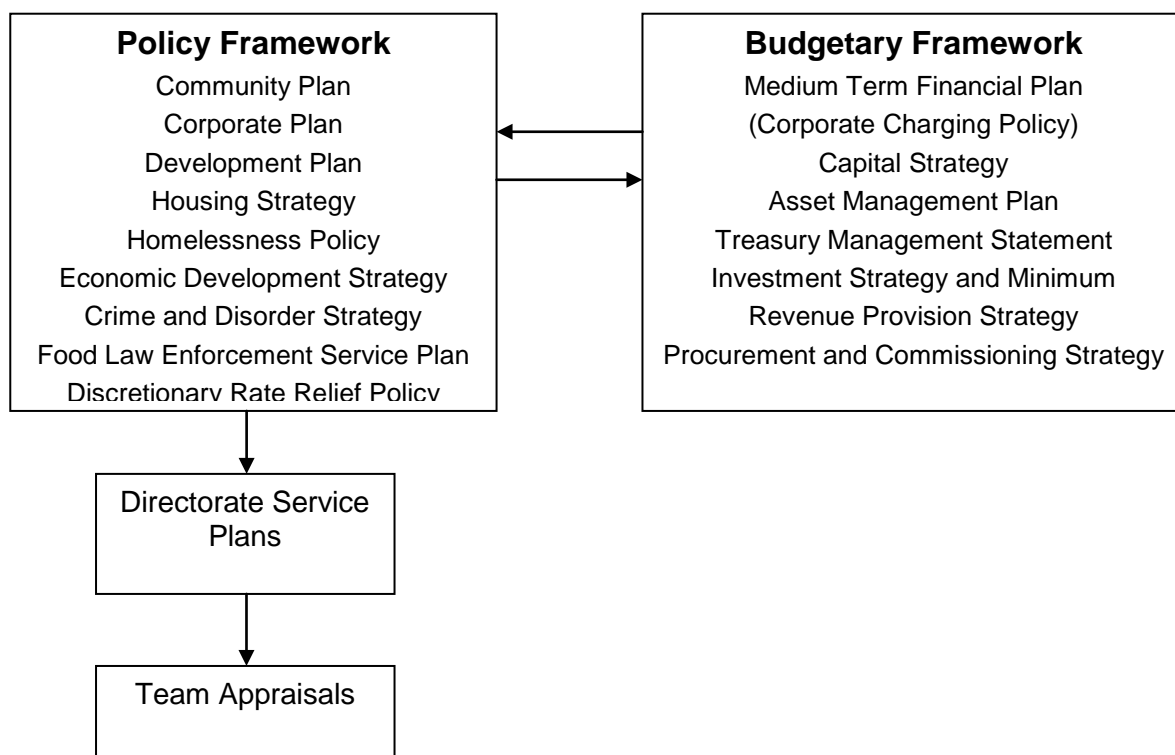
Policy Framework
Community Plan
Corporate Plan
Development Plan
Housing Strategy
Homelessness Policy
Economic Development Strategy
Crime and Disorder Strategy
Food Law Enforcement Service Plan
Discretionary Rate Relief Policy

Budgetary Framework
Medium Term Financial Plan
(Corporate Charging Policy)
Capital Strategy
Asset Management Plan
Treasury Management Statement
Investment Strategy and Minimum
Revenue Provision Strategy
Procurement and Commissioning Strategy

Directorate Service Plans

Team Appraisals